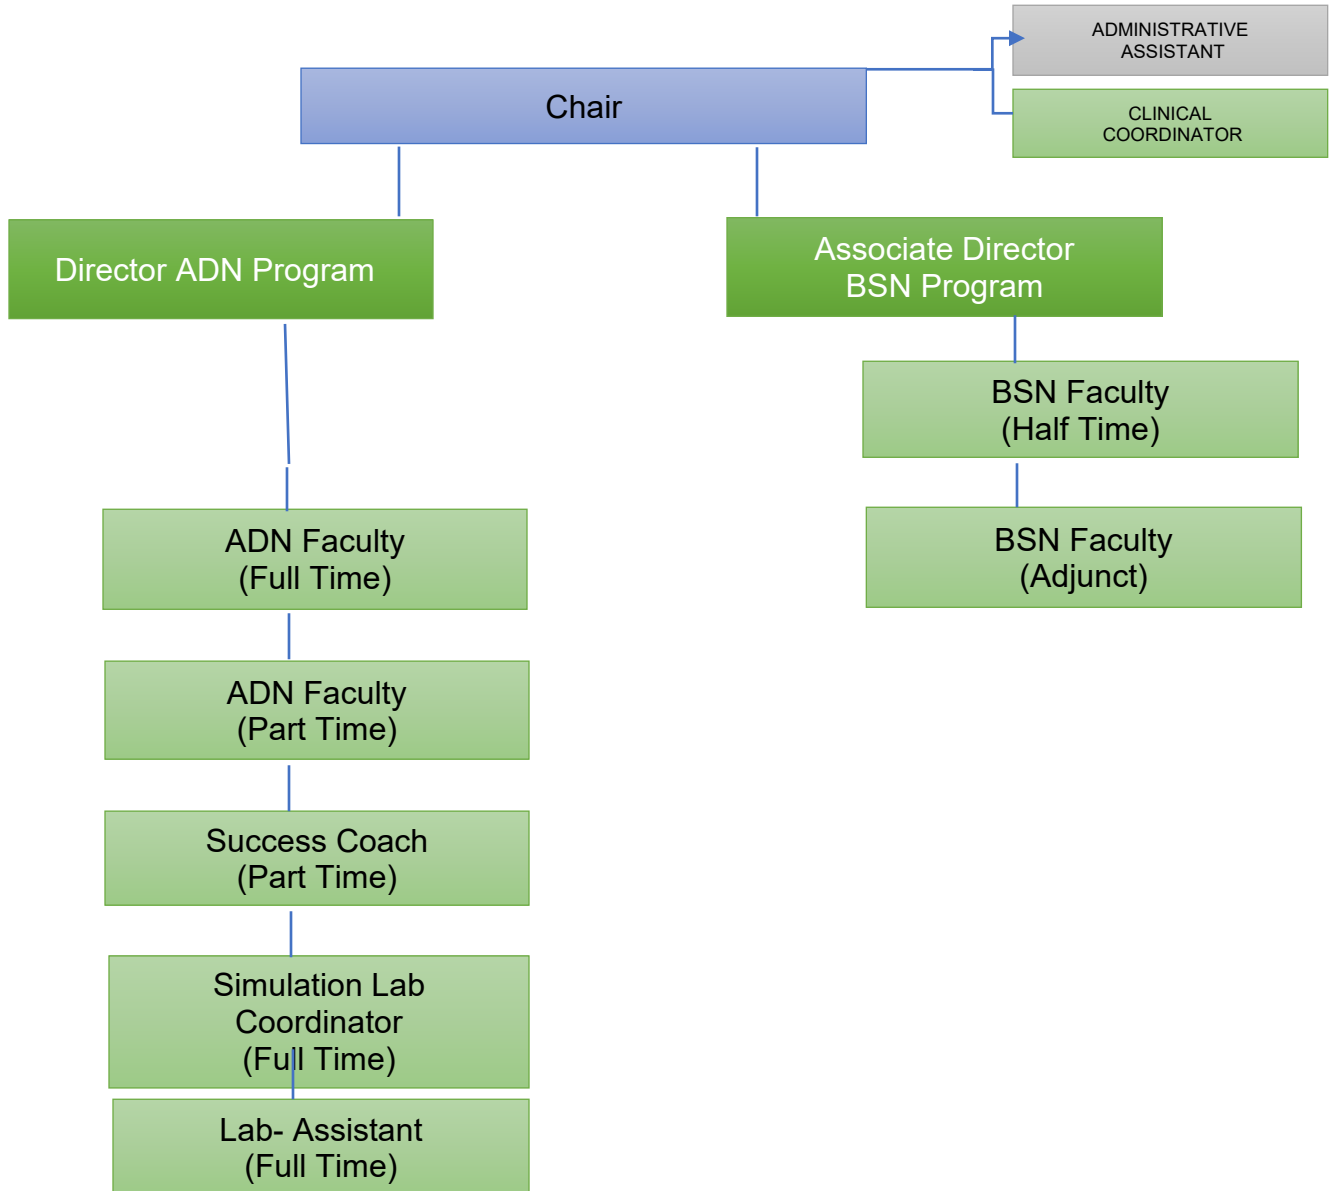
ADMINISTRATIVE ASSISTANT

Chair

CLINICAL COORDINATOR

Director ADN Program

Associate Director BSN Program

BSN Faculty (Half Time)

BSN Faculty (Adjunct)

ADN Faculty (Full Time)

ADN Faculty (Part Time)

Success Coach (Part Time)

Simulation Lab Coordinator (Full Time)

Lab- Assistant (Full Time)